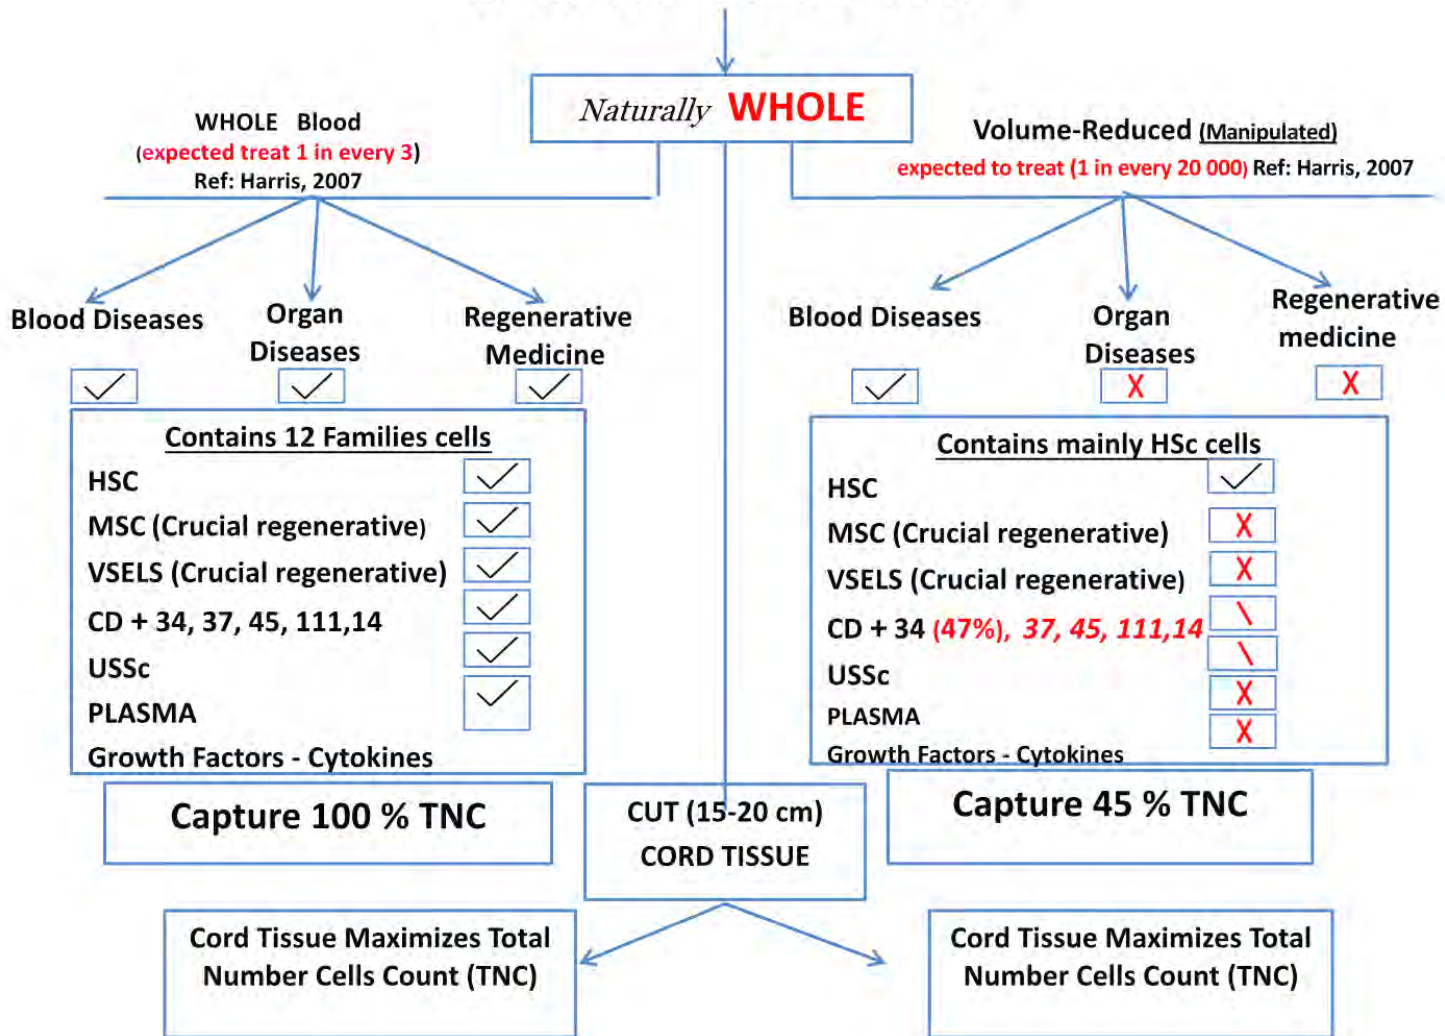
Naturally WHOLE

WHOLE Blood
(expected treat 1 in every 3)
Ref: Harris, 2007

Volume-Reduced (Manipulated)
expected to treat (1 in every 20 000) Ref: Harris, 2007

Blood Diseases ✓
Organ Diseases ✓
Regenerative Medicine ✓

Contains 12 Families cells
HSC ✓
MSC (Crucial regenerative) ✓
VSELS (Crucial regenerative) ✓
CD + 34, 37, 45, 111,14 ✓
USSc ✓
PLASMA ✓
Growth Factors - Cytokines

Capture 100 % TNC

Blood Diseases ✓
Organ Diseases X
Regenerative medicine X

Contains mainly HSc cells
HSC ✓
MSC (Crucial regenerative) X
VSELS (Crucial regenerative) X
CD + 34 (47%), 37, 45, 111,14 \ \
USSc X
PLASMA X
Growth Factors - Cytokines

Capture 45 % TNC

CUT (15-20 cm)
CORD TISSUE

Cord Tissue Maximizes Total Number Cells Count (TNC)

Cord Tissue Maximizes Total Number Cells Count (TNC)